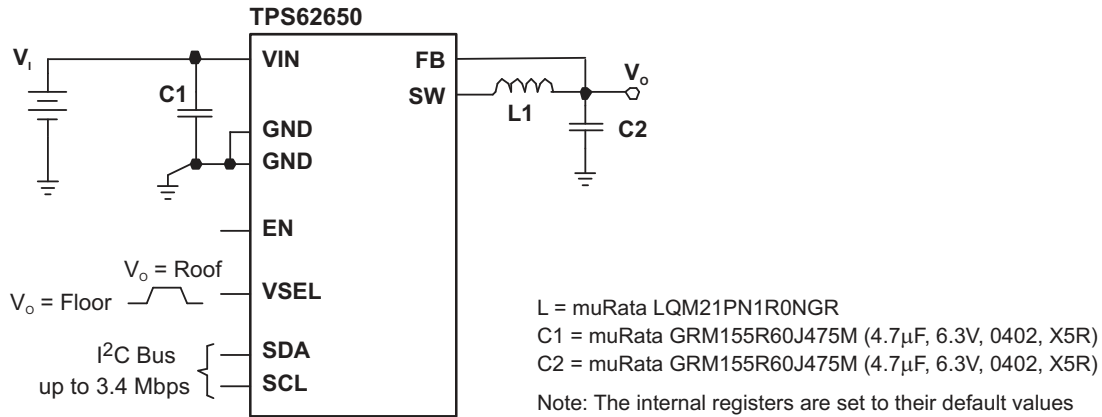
TPS62650

$V_I$

C1

VIN

GND

GND

EN

VSEL

SDA

SCL

FB

SW

L1

$V_O$

C2

$V_O$ = Roof

$V_O$ = Floor

$I^2C$ Bus up to 3.4 Mbps

L = muRata LQM21PN1R0NGR
C1 = muRata GRM155R60J475M (4.7μF, 6.3V, 0402, X5R)
C2 = muRata GRM155R60J475M (4.7μF, 6.3V, 0402, X5R)

Note: The internal registers are set to their default values